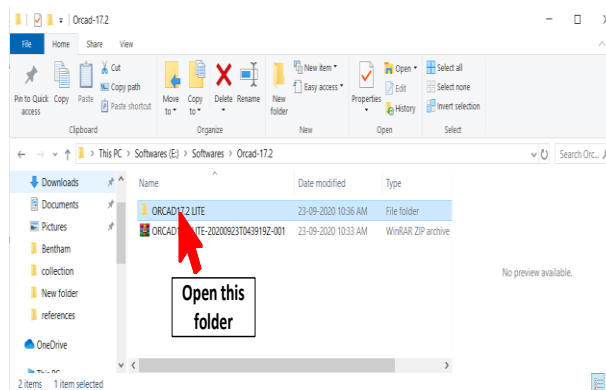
Orcad-17.2

File Home Share View

Pin to Quick access Copy Paste Cut Copy path Paste shortcut
Clipboard

Move to Copy to Delete Rename
Organize

New folder New item Easy access
New

Properties Open Edit History
Open

Select all Select none Invert selection
Select

← → ↑ This PC > Softwares (E:) > Softwares > Orcad-17.2

Search Orc...

Downloads
Documents
Pictures
Bentham
collection
New folder
references
OneDrive
This PC

| Name | Date modified | Type |
|---|---|---|
| ORCAD17.2 LITE | 23-09-2020 10:36 AM | File folder |
| ORCAD1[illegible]ITE-20200923T043919Z-001 | 23-09-2020 10:33 AM | WinRAR ZIP archive |

No preview available.

Open this folder

2 items 1 item selected